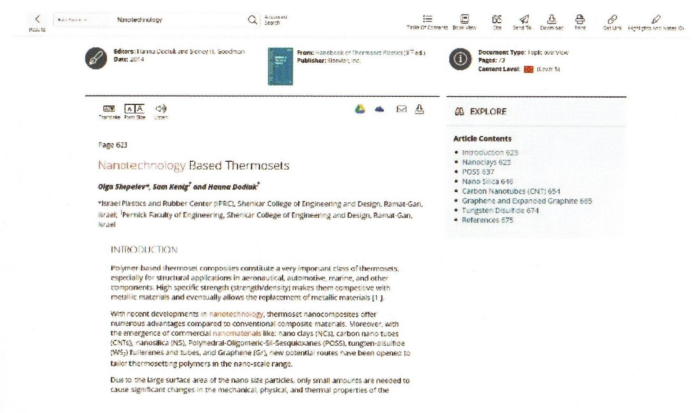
Results

Nanotechnology

Advanced Search

Table Of Contents Book View Cite Send To Download Print Get Link Highlights And Notes (0)

Editors: Hanna Dodiuk and Sidney H. Goodman
Date: 2014

From: Handbook of Thermoset Plastics (3rd ed.)
Publisher: Elsevier, Inc.

Document Type: Topic overview
Pages: 73
Content Level: (Level 5)

Translate Font Size Listen

Page 623

Nanotechnology Based Thermosets

Olga Shepelev*, Sam Kenig† and Hanna Dodiuk†

*Israel Plastics and Rubber Center (IPRC), Shenkar College of Engineering and Design, Ramat-Gan, Israel; †Pernick Faculty of Engineering, Shenkar College of Engineering and Design, Ramat-Gan, Israel

INTRODUCTION

Polymer-based thermoset composites constitute a very important class of thermosets, especially for structural applications in aeronautical, automotive, marine, and other components. High specific strength (strength/density) makes them competitive with metallic materials and eventually allows the replacement of metallic materials [1].

With recent developments in nanotechnology, thermoset nanocomposites offer numerous advantages compared to conventional composite materials. Moreover, with the emergence of commercial nanomaterials like nano clays (NCs), carbon nano tubes (CNTs), nanosilica (NS), Polyhedral-Oligomeric-Sil-Sesquioxanes (POSS), tungsten-disulfide (WS₂) fullerenes and tubes, and Graphene (Gr), new potential routes have been opened to tailor thermosetting polymers in the nano-scale range.

Due to the large surface area of the nano size particles, only small amounts are needed to cause significant changes in the mechanical, physical, and thermal properties of the

EXPLORE

Article Contents
• Introduction 623
• Nanoclays 625
• POSS 637
• Nano Silica 646
• Carbon Nanotubes (CNT) 654
• Graphene and Expanded Graphite 665
• Tungsten Disulfide 674
• References 675